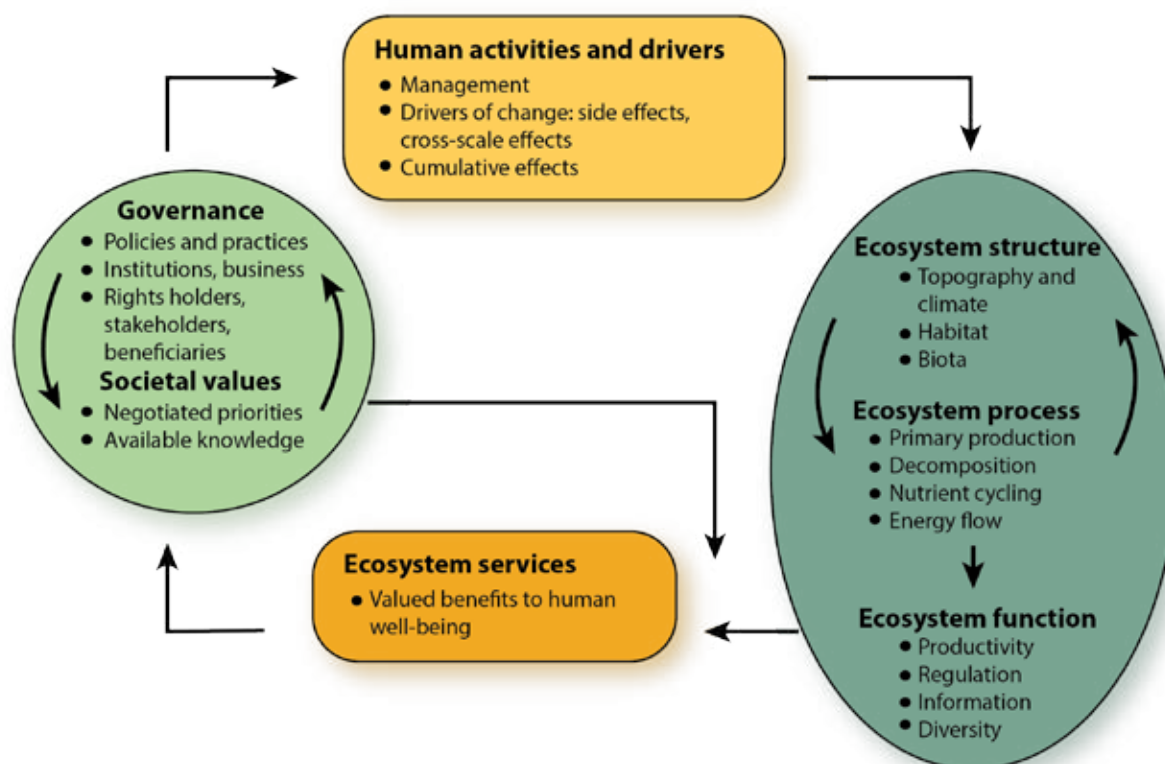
Human activities and drivers
• Management
• Drivers of change: side effects, cross-scale effects
• Cumulative effects

Governance
• Policies and practices
• Institutions, business
• Rights holders, stakeholders, beneficiaries
Societal values
• Negotiated priorities
• Available knowledge

Ecosystem structure
• Topography and climate
• Habitat
• Biota
Ecosystem process
• Primary production
• Decomposition
• Nutrient cycling
• Energy flow
Ecosystem function
• Productivity
• Regulation
• Information
• Diversity

Ecosystem services
• Valued benefits to human well-being